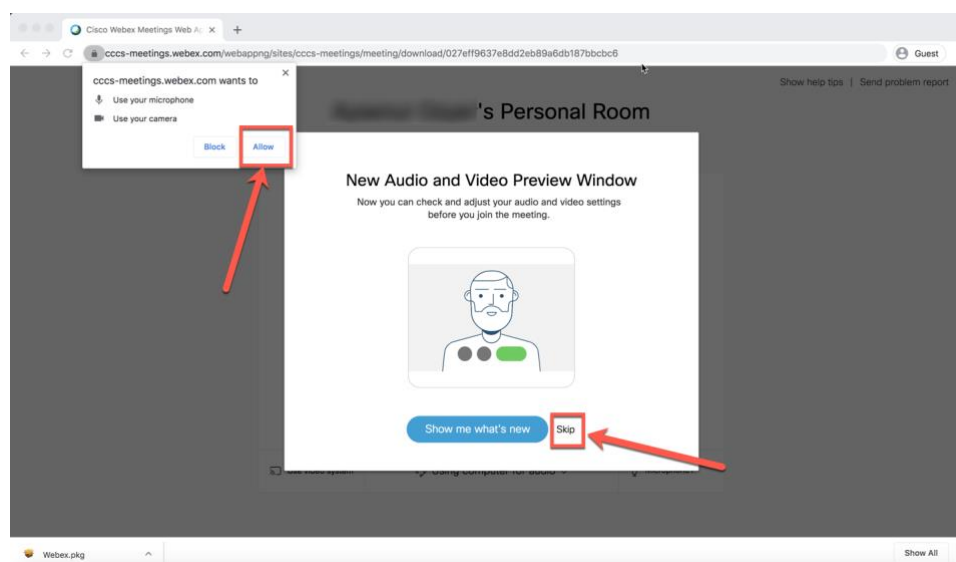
Cisco Webex Meetings Web A ×
+
cccs-meetings.webex.com/webappng/sites/cccs-meetings/meeting/download/027eff9637e8dd2eb89a6db187bbcbc6
Guest

cccs-meetings.webex.com wants to
Use your microphone
Use your camera
Block
Allow

Show help tips | Send problem report

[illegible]'s Personal Room

New Audio and Video Preview Window
Now you can check and adjust your audio and video settings before you join the meeting.

Show me what's new
Skip

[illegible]
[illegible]
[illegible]

Webex.pkg
Show All